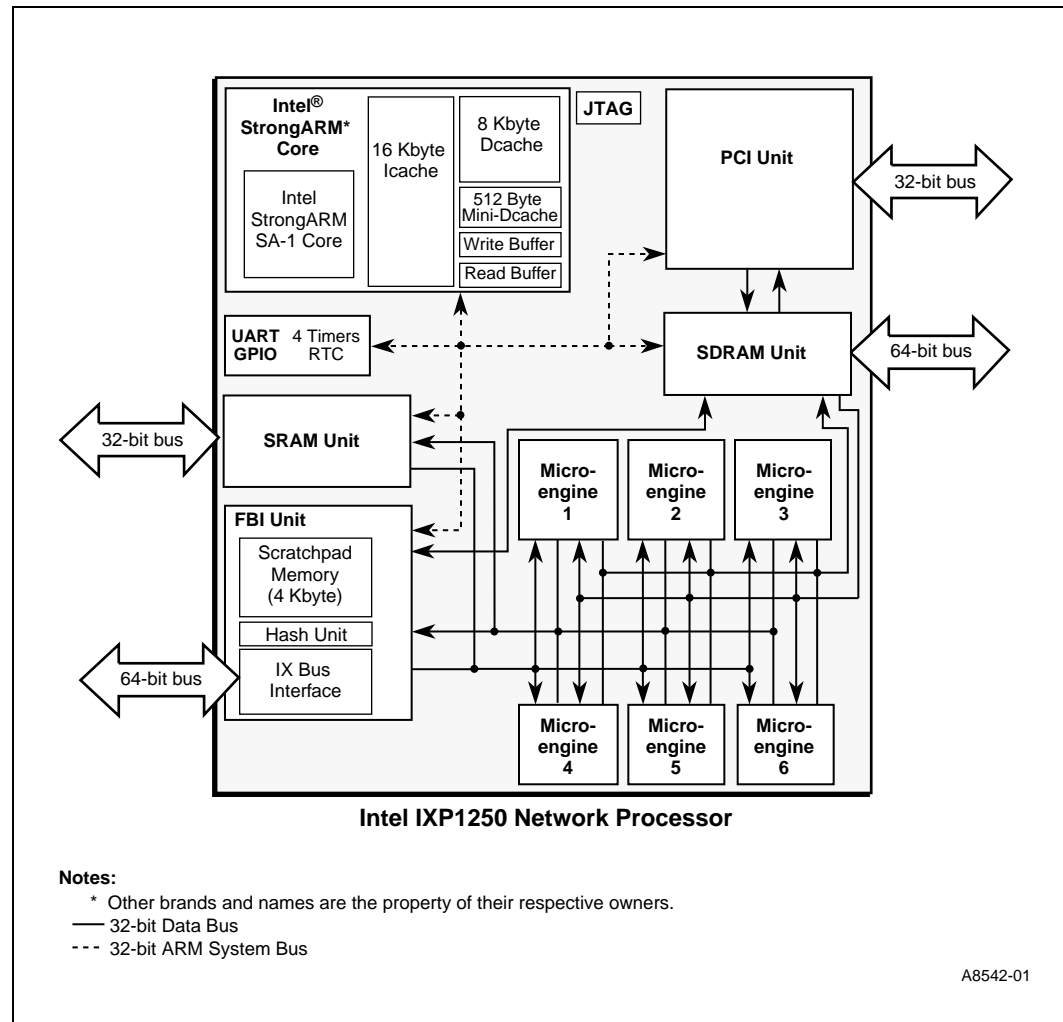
Intel® StrongARM* Core

Intel StrongARM SA-1 Core

16 Kbyte Icache

8 Kbyte Dcache

512 Byte Mini-Dcache

Write Buffer

Read Buffer

JTAG

PCI Unit

32-bit bus

UART GPIO

4 Timers RTC

SDRAM Unit

64-bit bus

32-bit bus

SRAM Unit

Micro-engine 1

Micro-engine 2

Micro-engine 3

FBI Unit

Scratchpad Memory (4 Kbyte)

Hash Unit

64-bit bus

IX Bus Interface

Micro-engine 4

Micro-engine 5

Micro-engine 6

Intel IXP1250 Network Processor

Notes:
* Other brands and names are the property of their respective owners.
32-bit Data Bus
32-bit ARM System Bus

A8542-01